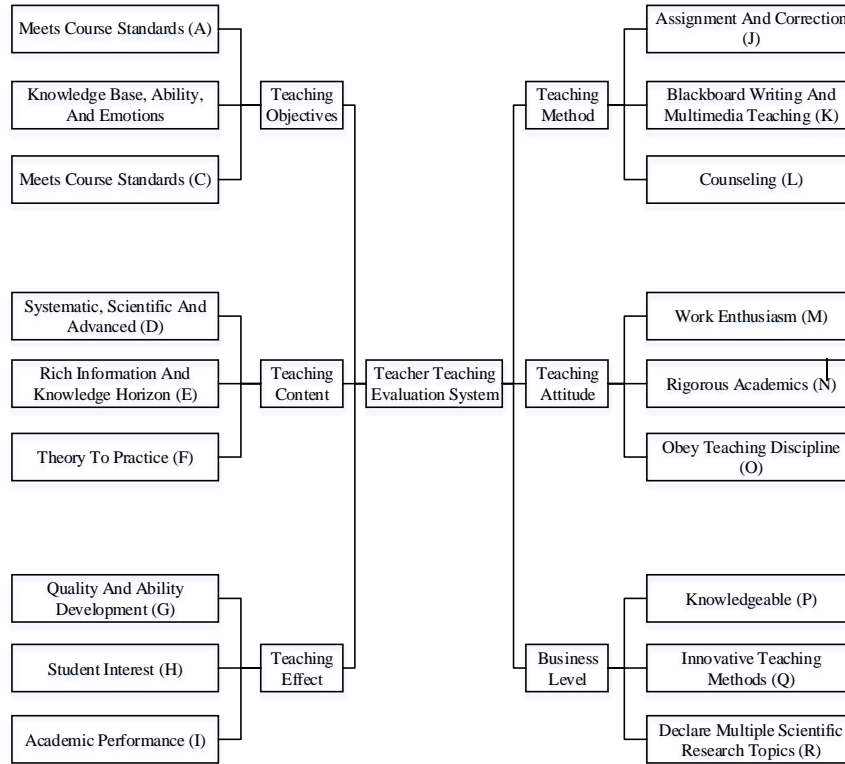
Meets Course Standards (A)

Knowledge Base, Ability, And Emotions

Meets Course Standards (C)

Teaching Objectives

Systematic, Scientific And Advanced (D)

Rich Information And Knowledge Horizon (E)

Theory To Practice (F)

Teaching Content

Quality And Ability Development (G)

Student Interest (H)

Academic Performance (I)

Teaching Effect

Teacher Teaching Evaluation System

Teaching Method

Assignment And Correction (J)

Blackboard Writing And Multimedia Teaching (K)

Counseling (L)

Teaching Attitude

Work Enthusiasm (M)

Rigorous Academics (N)

Obey Teaching Discipline (O)

Business Level

Knowledgeable (P)

Innovative Teaching Methods (Q)

Declare Multiple Scientific Research Topics (R)